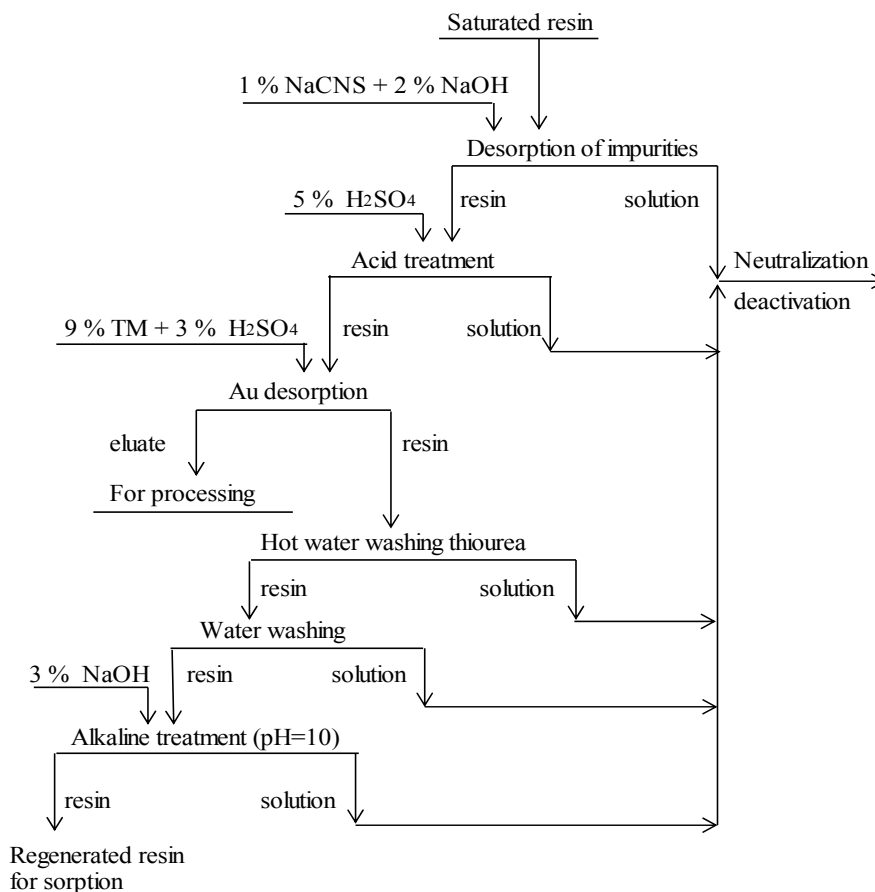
Saturated resin

1 % NaCNS + 2 % NaOH

Desorption of impurities

resin

solution

5 % $H_2SO_4$

Acid treatment

Neutralization

deactivation

9 % TM + 3 % $H_2SO_4$

resin

solution

Au desorption

eluate

resin

For processing

Hot water washing thiourea

resin

solution

Water washing

3 % NaOH

resin

solution

Alkaline treatment (pH=10)

resin

solution

Regenerated resin for sorption